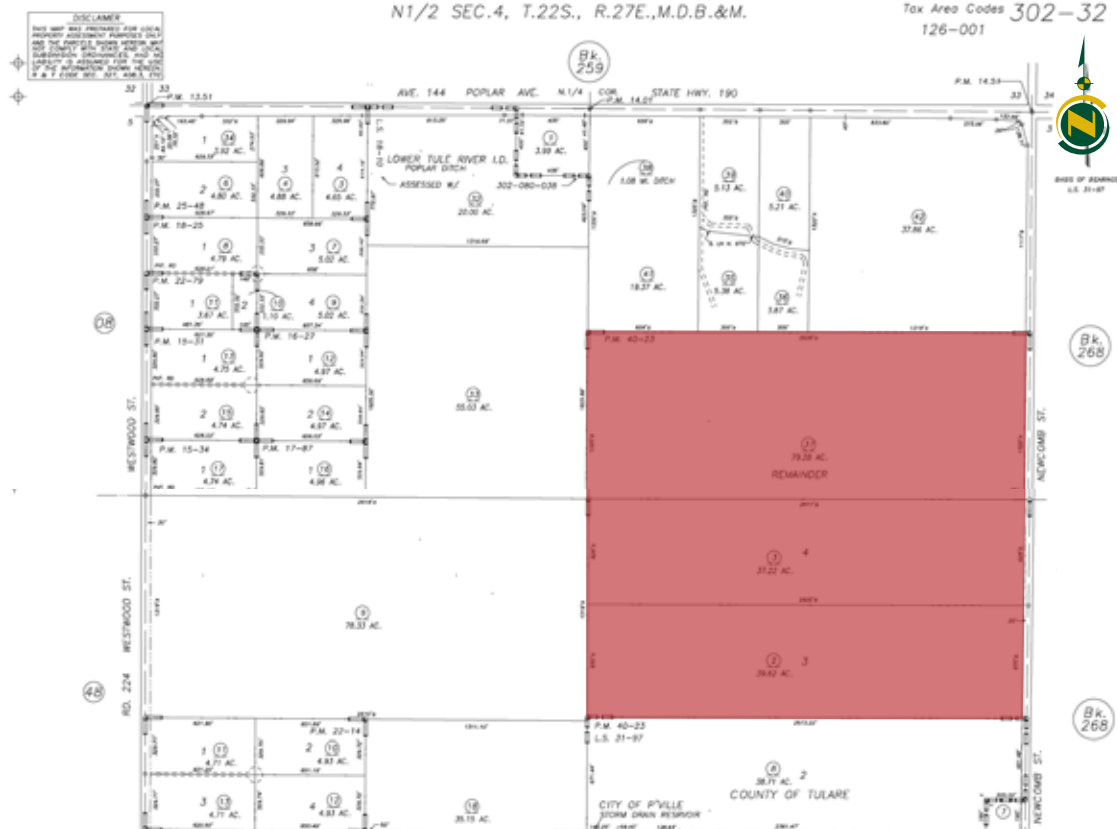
DISCLAIMER
THIS MAP WAS PREPARED FOR LOCAL PROPERTY ASSESSMENT PURPOSES ONLY AND THE PARCELS SHOWN HEREON MAY NOT COMPLY WITH STATE AND LOCAL SUBDIVISION ORDINANCES, AND NO LIABILITY IS ASSUMED FOR THE USE OF THE INFORMATION SHOWN HEREON. R & T CODE SEC. 327, 408.3, 770

N1/2 SEC.4, T.22S., R.27E., M.D.B.&M.

Tax Area Codes 302-32
126-001

Bk. 259

32 33
P.M. 13.51
AVE. 144 POPLAR AVE.
N.1/4 COR.
P.M. 14.01
STATE HWY. 190
P.M. 14.54
33 34

N

BASIS OF BEARINGS L.S. 31-97

LOWER TULE RIVER I.D.
POPLAR DITCH
ASSESSED W/
302-080-038

1 3.92 AC.
2 4.80 AC.
3 4.88 AC.
4 4.65 AC.
P.M. 25-48
P.M. 18-25
1 4.78 AC.
3 5.02 AC.
P.M. 22-79
1 3.67 AC.
2
1.10 AC.
4 5.02 AC.
P.M. 15-31
P.M. 16-27
1 4.75 AC.
4.97 AC.
2 4.74 AC.
2 4.97 AC.
P.M. 15-34
P.M. 17-87
1 4.74 AC.
1 4.96 AC.

1 3.99 AC.
20.00 AC.
1.08 W. DITCH
5.13 AC.
5.21 AC.
37.86 AC.
18.37 AC.
5.38 AC.
3.67 AC.

55.03 AC.

08
WESTWOOD ST.

P.M. 40-23
79.26 AC.
REMAINDER

Bk. 268
NEWCOMB ST.

37.22 AC.
4
39.62 AC.
3

78.33 AC.

48
RD. 224 WESTWOOD ST.

Bk. 268

P.M. 40-23
L.S. 31-97
P.M. 22-14
1 4.71 AC.
2 4.93 AC.
3 4.71 AC.
4 4.93 AC.
35.15 AC.
38.71 AC. 2
COUNTY OF TULARE
CITY OF P'VILLE
STORM DRAIN RESERVOIR
NEWCOMB ST.